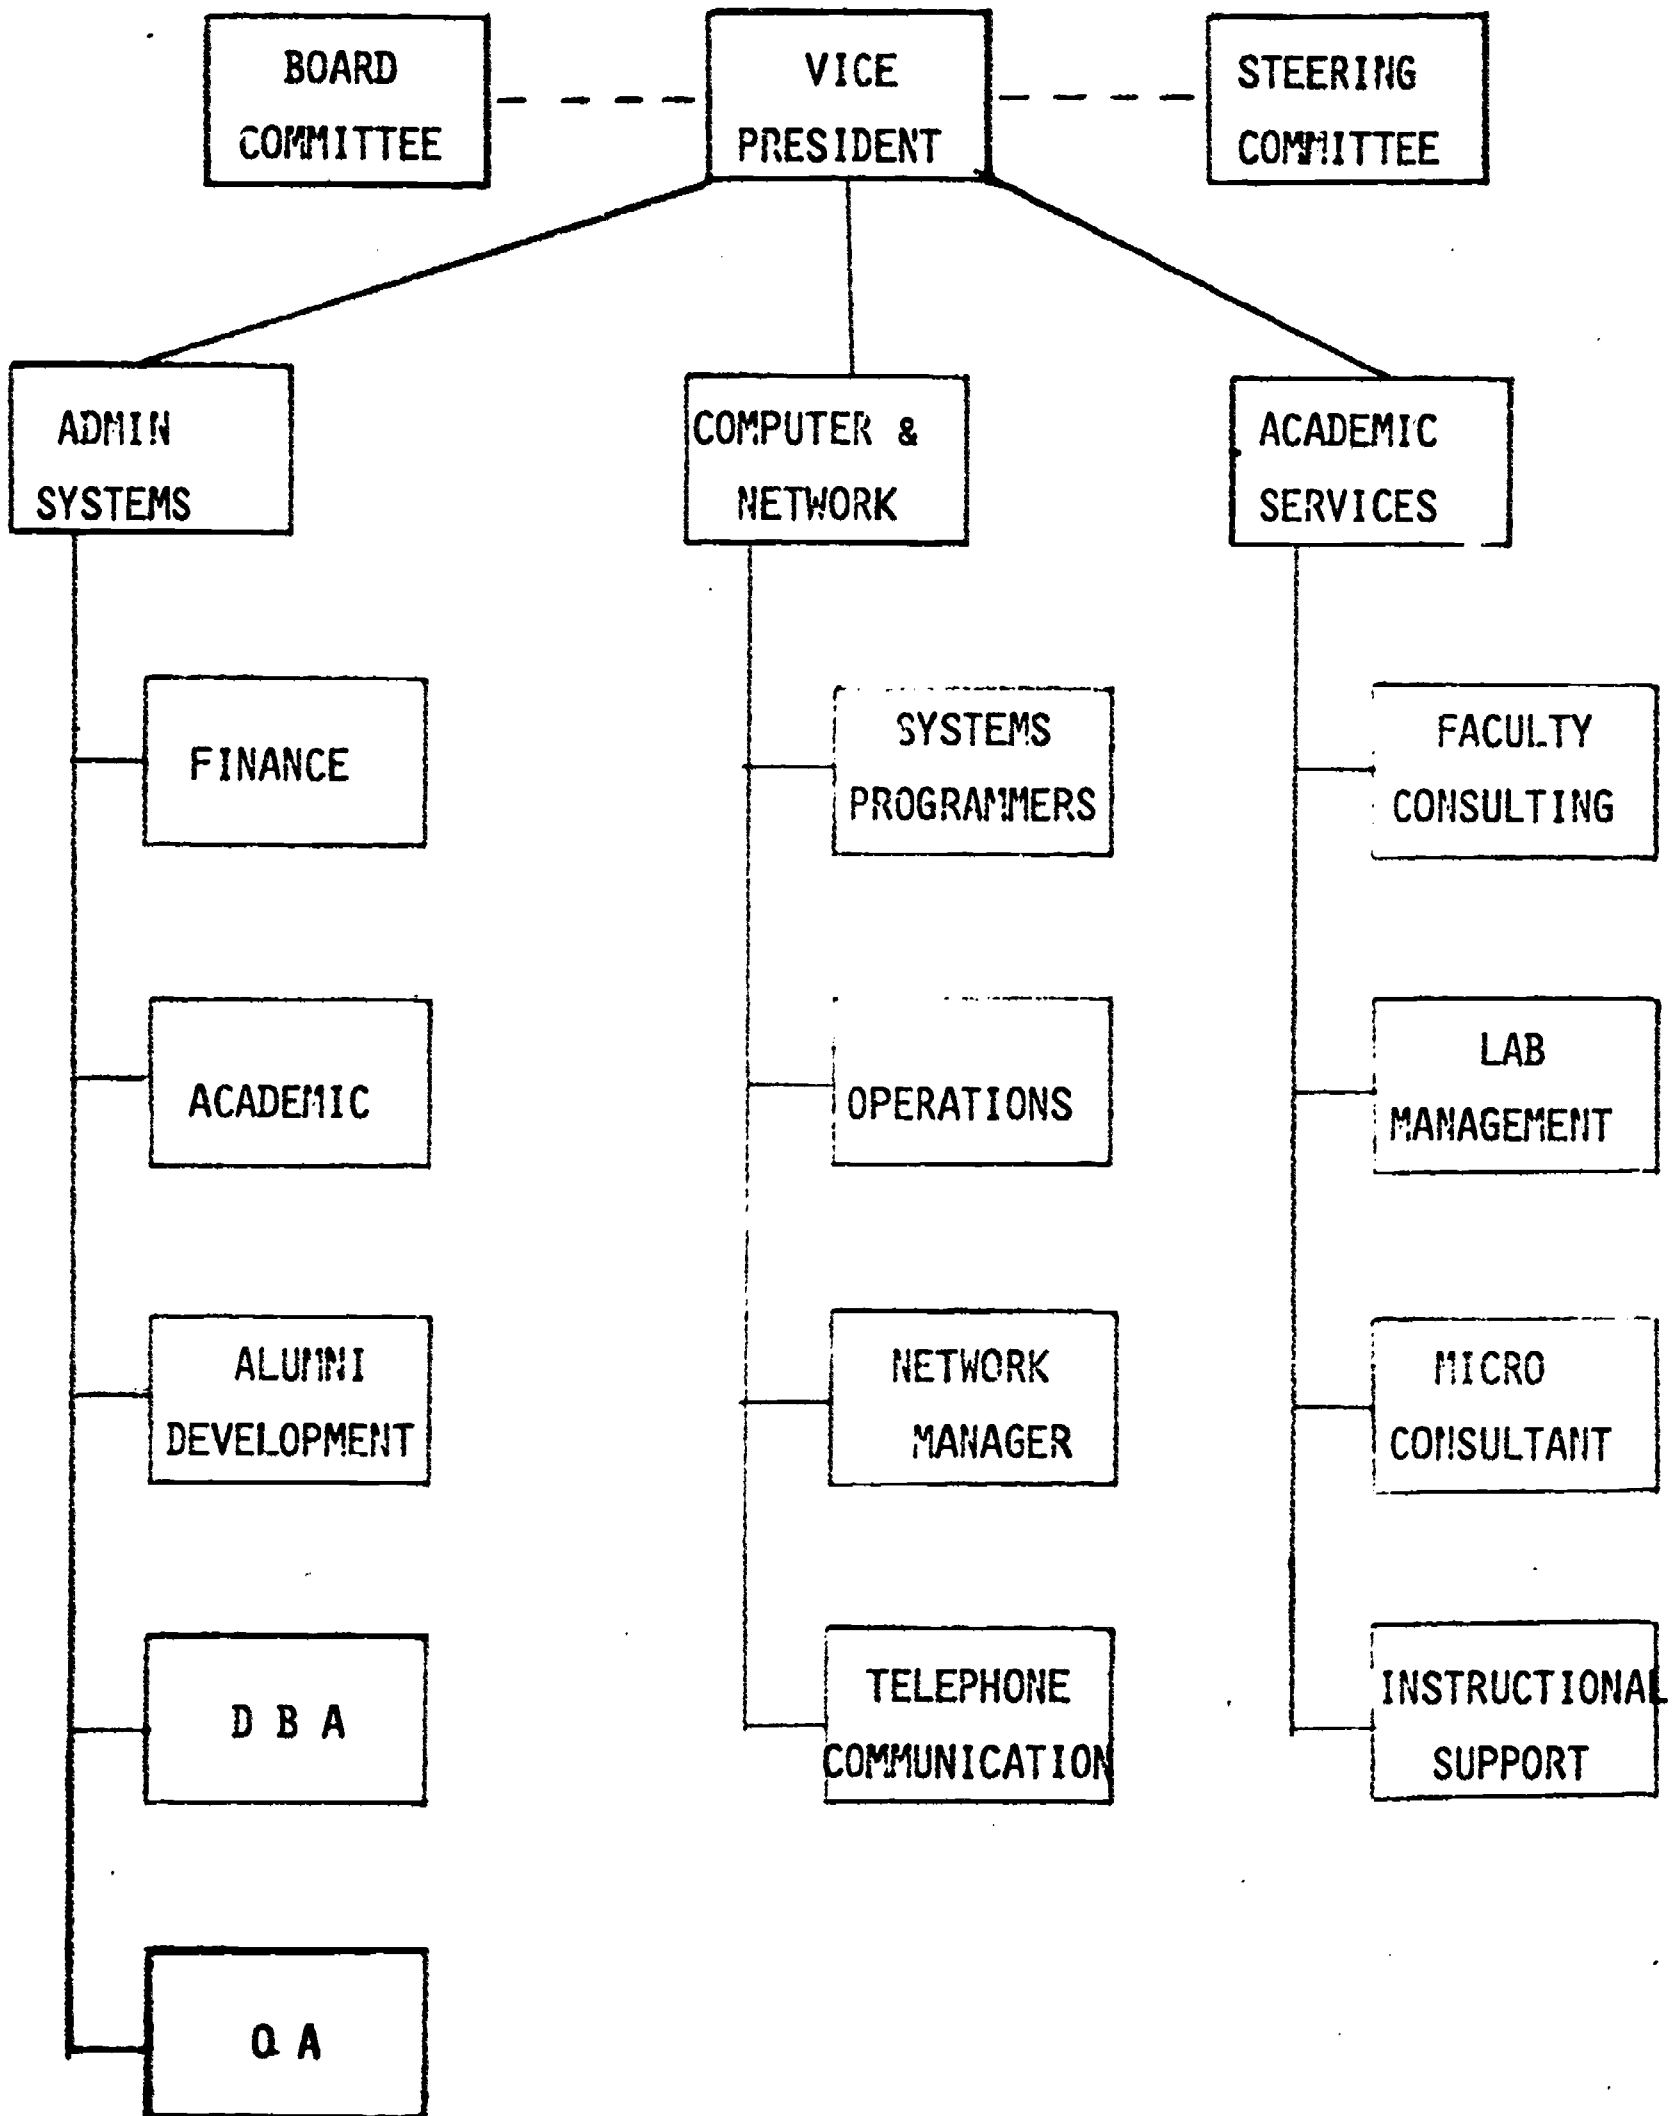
BOARD COMMITTEE

VICE PRESIDENT

STEERING COMMITTEE

ADMIN SYSTEMS

COMPUTER & NETWORK

ACADEMIC SERVICES

FINANCE

ACADEMIC

ALUMNI DEVELOPMENT

D B A

Q A

SYSTEMS PROGRAMMERS

OPERATIONS

NETWORK MANAGER

TELEPHONE COMMUNICATION

FACULTY CONSULTING

LAB MANAGEMENT

MICRO CONSULTANT

INSTRUCTIONAL SUPPORT